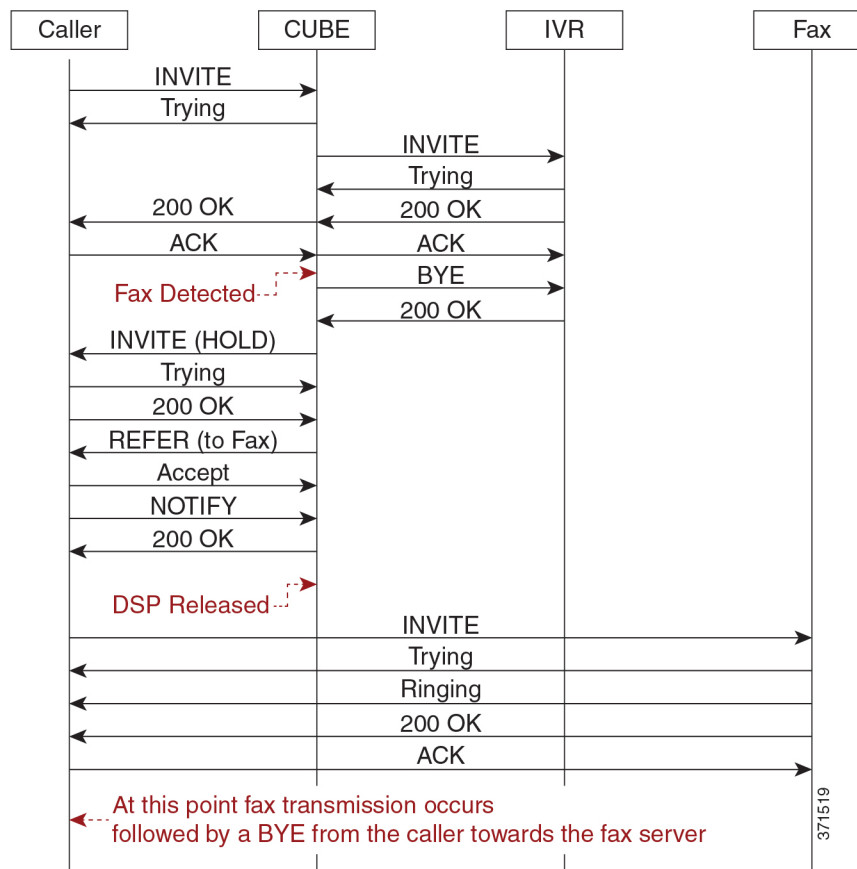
Caller
CUBE
IVR
Fax

INVITE
Trying
INVITE
Trying
200 OK
200 OK
ACK
ACK
Fax Detected
BYE
200 OK
INVITE (HOLD)
Trying
200 OK
REFER (to Fax)
Accept
NOTIFY
200 OK
DSP Released
INVITE
Trying
Ringing
200 OK
ACK

At this point fax transmission occurs followed by a BYE from the caller towards the fax server

371519